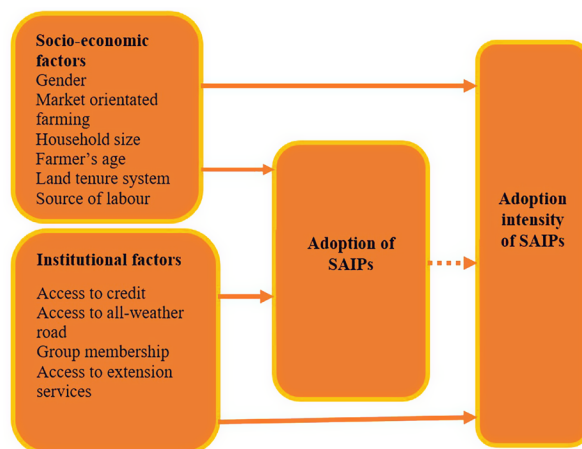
Socio-economic factors
Gender
Market orientated farming
Household size
Farmer's age
Land tenure system
Source of labour

Institutional factors

Access to credit
Access to all-weather road
Group membership
Access to extension services

Adoption of SAIPs

Adoption intensity of SAIPs